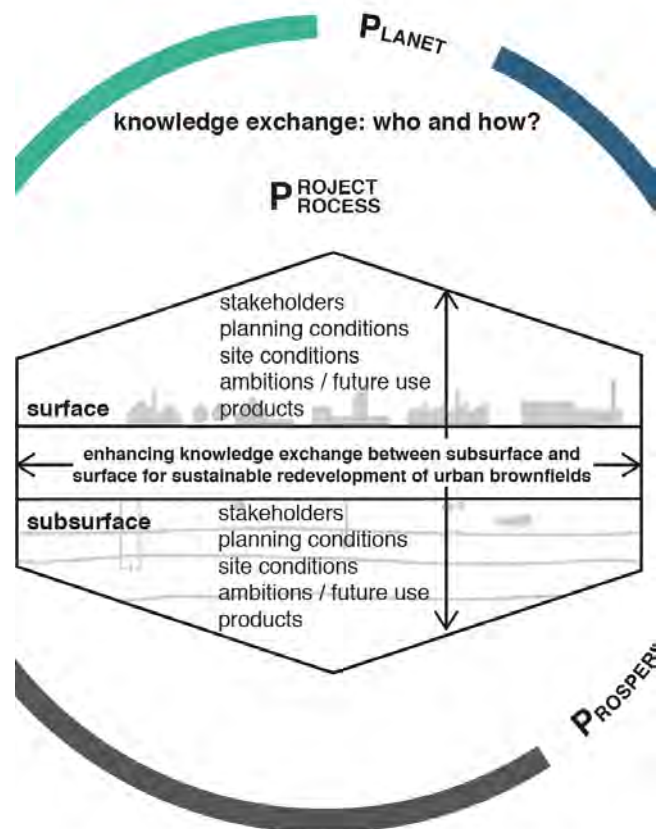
PLANET

knowledge exchange: who and how?

PROJECT
PROCESS

stakeholders
planning conditions
site conditions
ambitions / future use
products

surface

enhancing knowledge exchange between subsurface and surface for sustainable redevelopment of urban brownfields

subsurface

stakeholders
planning conditions
site conditions
ambitions / future use
products

PROSPER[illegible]